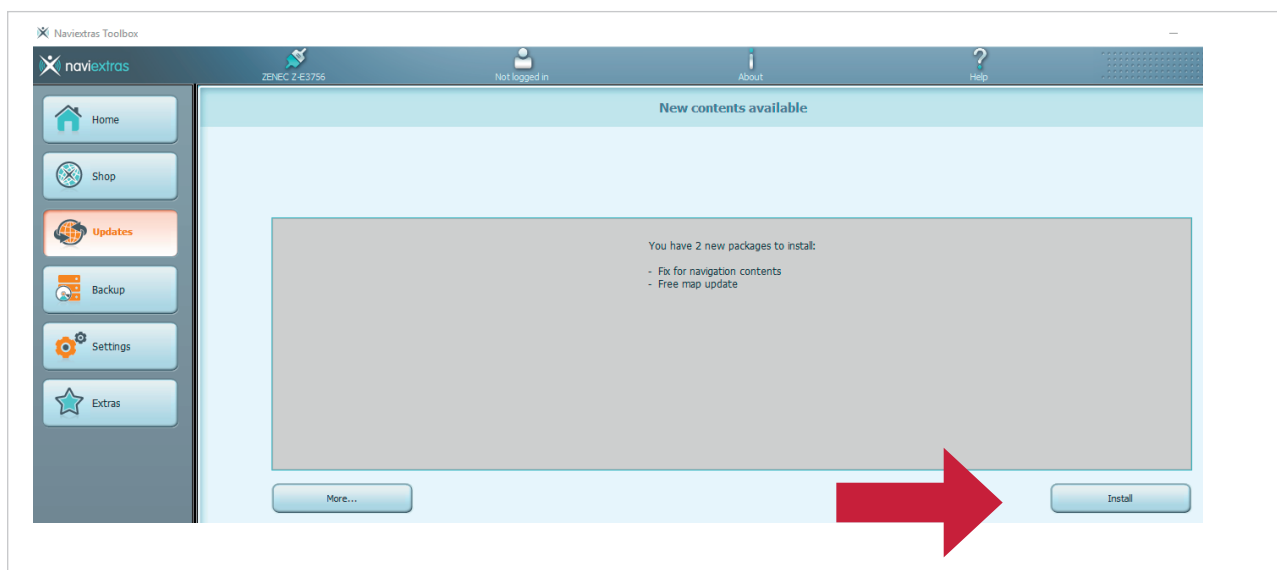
Naviextras Toolbox

naviextras

ZENEC Z-E3756

Not logged in

About

Help

Home

Shop

Updates

Backup

Settings

Extras

New contents available

You have 2 new packages to install:

- Fix for navigation contents
- Free map update

More...

Install